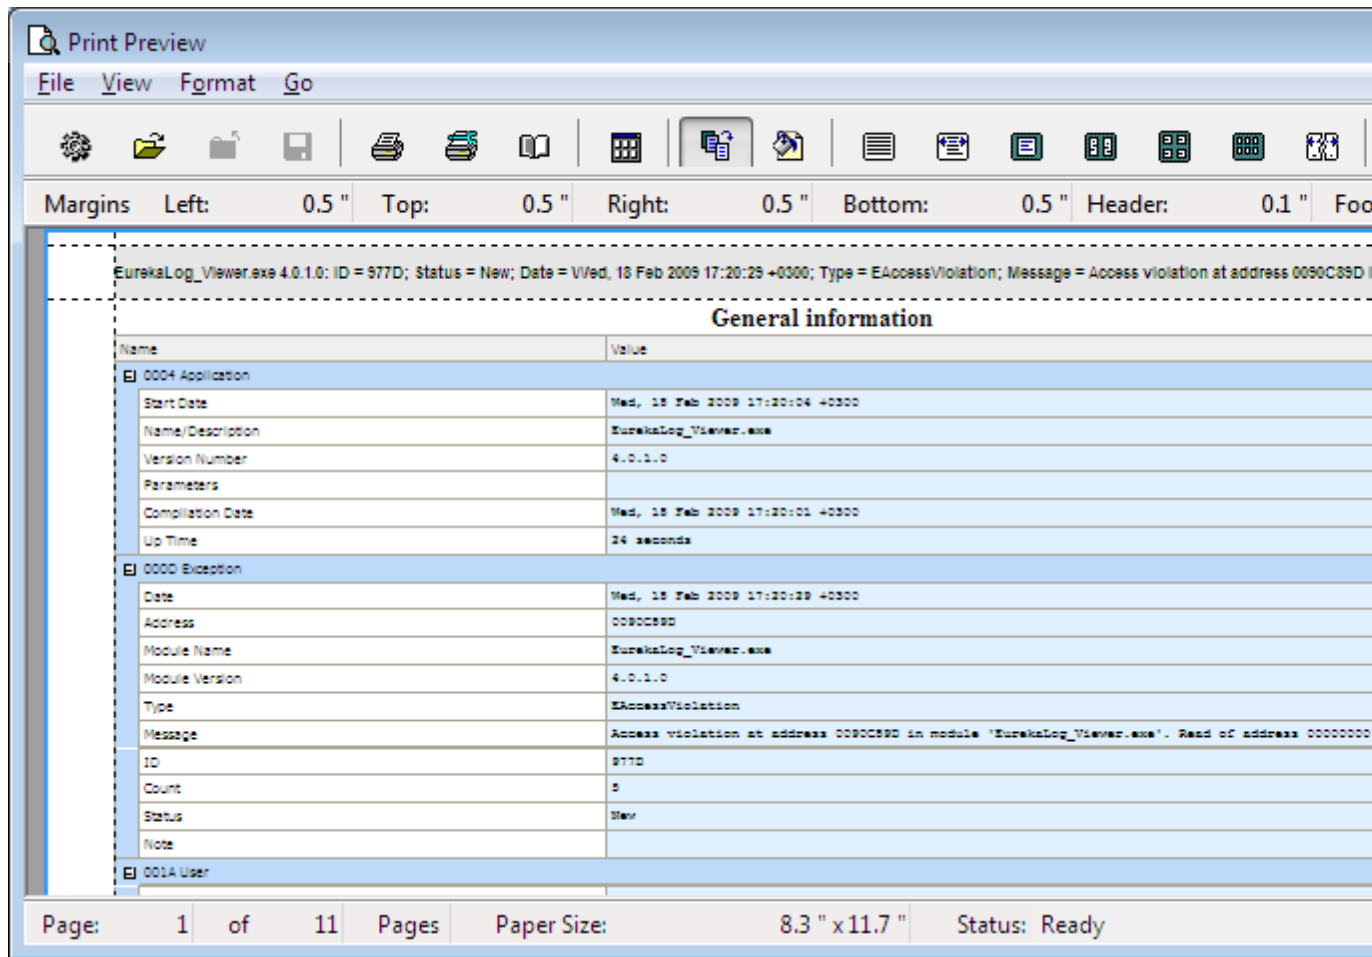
Print Preview

File View Format Go

Margins Left: 0.5 " Top: 0.5 " Right: 0.5 " Bottom: 0.5 " Header: 0.1 " Foo

EurekaLog_Viewer.exe 4.0.1.0: ID = 977D; Status = New; Date = Wed, 18 Feb 2009 17:20:29 +0300; Type = EAccessViolation; Message = Access violation at address 0090C89D i

General information

| Name | Value |
|---|---|
| 0004 Application | |
| Start Date | Wed, 18 Feb 2009 17:20:04 +0300 |
| Name/Description | EurekaLog_Viewer.exe |
| Version Number | 4.0.1.0 |
| Parameters | |
| Compilation Date | Wed, 18 Feb 2009 17:20:01 +0300 |
| Up Time | 24 seconds |
| 000D Exception | |
| Date | Wed, 18 Feb 2009 17:20:29 +0300 |
| Address | 0090C89D |
| Module Name | EurekaLog_Viewer.exe |
| Module Version | 4.0.1.0 |
| Type | EAccessViolation |
| Message | Access violation at address 0090C89D in module 'EurekaLog_Viewer.exe'. Read of address 0000000 |
| ID | 977D |
| Count | 5 |
| Status | New |
| Note | |
| 001A User | |

Page: 1 of 11 Pages Paper Size: 8.3 " x 11.7 " Status: Ready